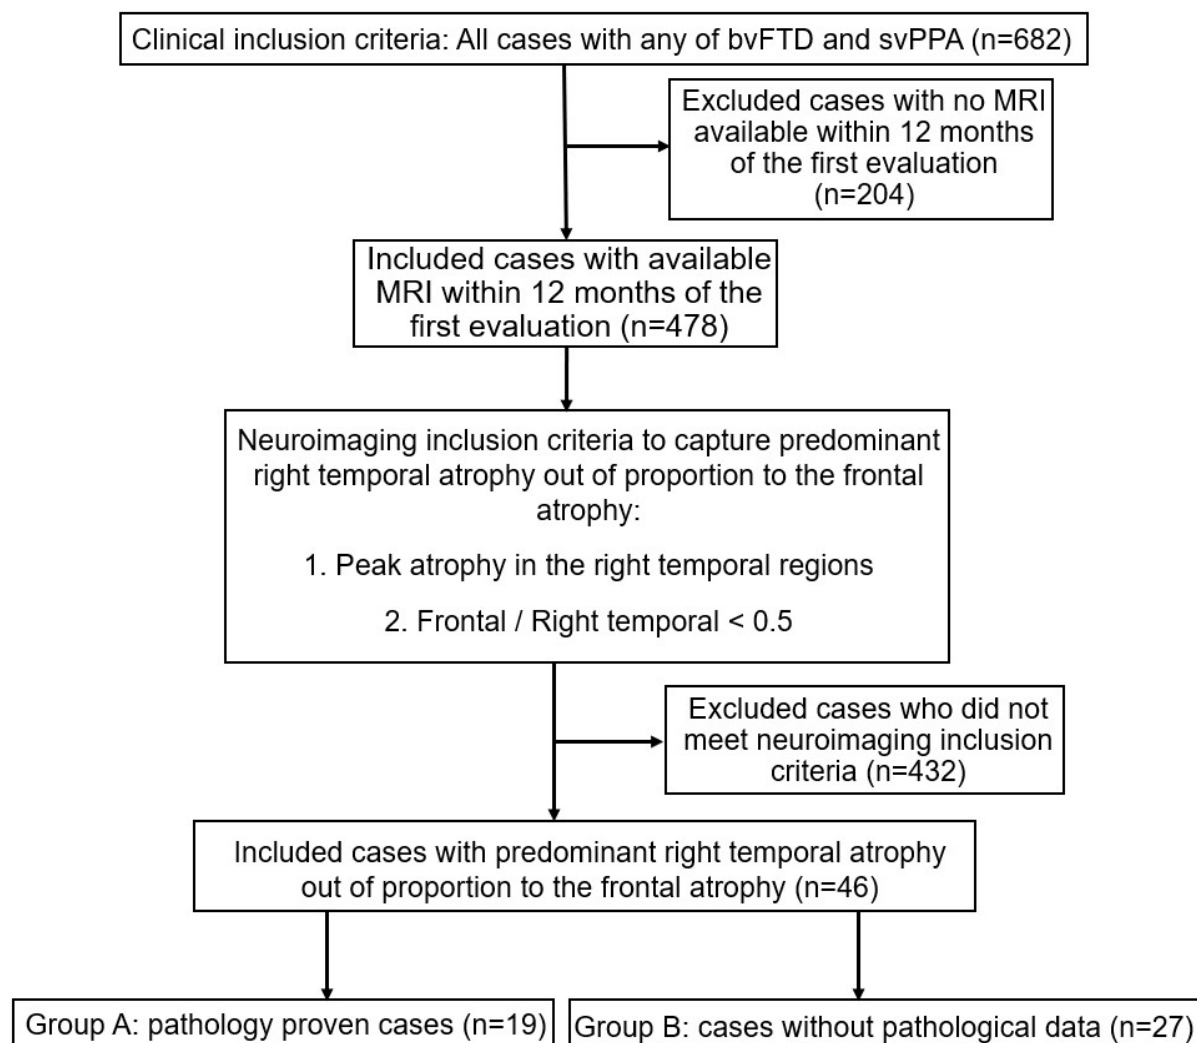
Clinical inclusion criteria: All cases with any of bvFTD and svPPA (n=682)

Excluded cases with no MRI available within 12 months of the first evaluation (n=204)

Included cases with available MRI within 12 months of the first evaluation (n=478)

Neuroimaging inclusion criteria to capture predominant right temporal atrophy out of proportion to the frontal atrophy:

1. Peak atrophy in the right temporal regions

2. Frontal / Right temporal < 0.5

Excluded cases who did not meet neuroimaging inclusion criteria (n=432)

Included cases with predominant right temporal atrophy out of proportion to the frontal atrophy (n=46)

Group A: pathology proven cases (n=19)

Group B: cases without pathological data (n=27)